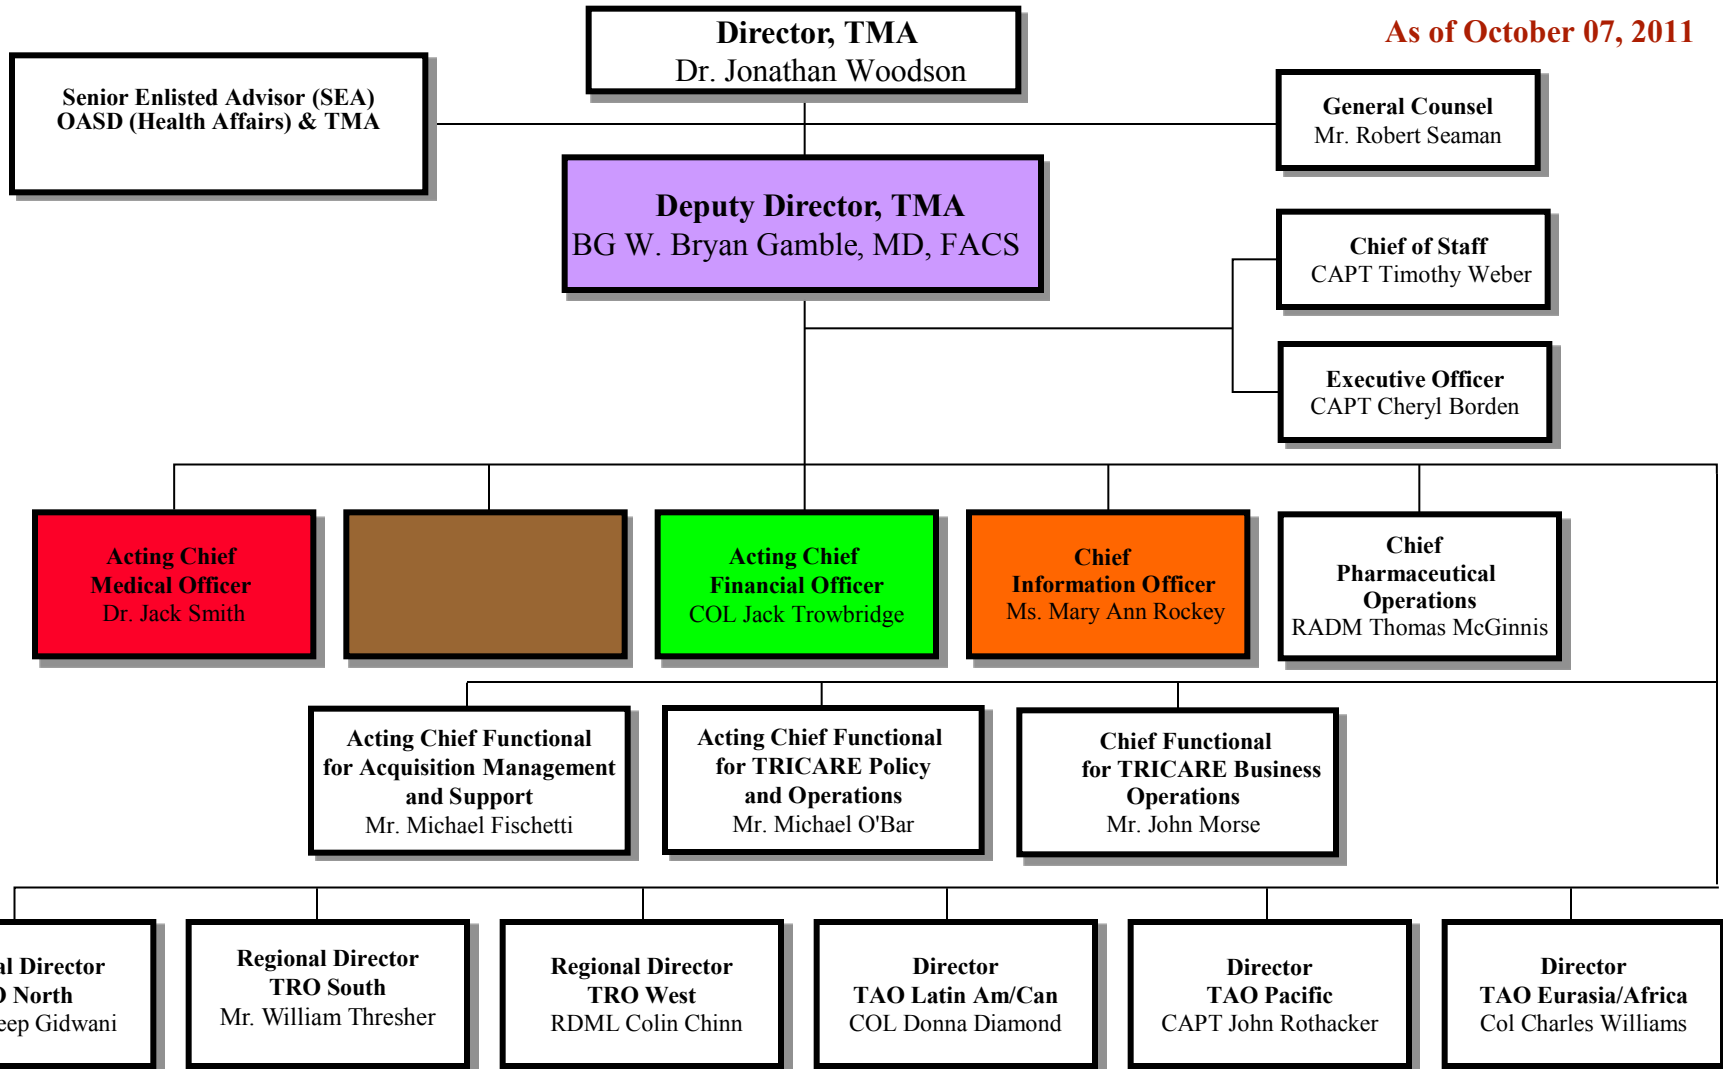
Director, TMA
Dr. Jonathan Woodson

As of October 07, 2011

Senior Enlisted Advisor (SEA)
OASD (Health Affairs) & TMA

General Counsel
Mr. Robert Seaman

Deputy Director, TMA
BG W. Bryan Gamble, MD, FACS

Chief of Staff
CAPT Timothy Weber

Executive Officer
CAPT Cheryl Borden

Acting Chief
Medical Officer
Dr. Jack Smith

Acting Chief
Financial Officer
COL Jack Trowbridge

Chief
Information Officer
Ms. Mary Ann Rockey

Chief
Pharmaceutical
Operations
RADM Thomas McGinnis

Acting Chief Functional
for Acquisition Management
and Support
Mr. Michael Fischetti

Acting Chief Functional
for TRICARE Policy
and Operations
Mr. Michael O'Bar

Chief Functional
for TRICARE Business
Operations
Mr. John Morse

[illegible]l Director
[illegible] North
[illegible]eep Gidwani

Regional Director
TRO South
Mr. William Thresher

Regional Director
TRO West
RDML Colin Chinn

Director
TAO Latin Am/Can
COL Donna Diamond

Director
TAO Pacific
CAPT John Rothacker

Director
TAO Eurasia/Africa
Col Charles Williams